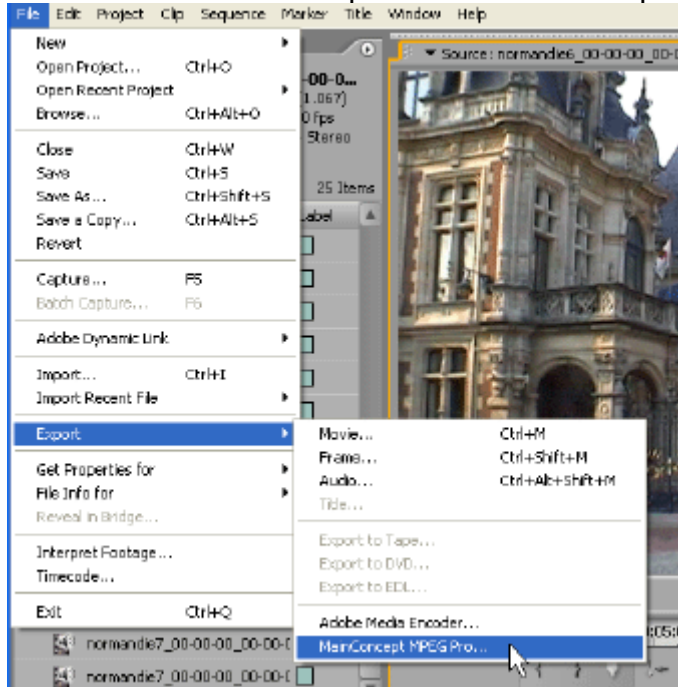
File Edit Project Clip Sequence Marker Title Window Help

New
Open Project... Ctrl+O
Open Recent Project
Browse... Ctrl+Alt+O

Close Ctrl+W
Save Ctrl+S
Save As... Ctrl+Shift+S
Save a Copy... Ctrl+Alt+S
Revert

Capture... F5
Batch Capture... F6

Adobe Dynamic Link

Import... Ctrl+I
Import Recent File

Export

Get Properties for
File Info for
Reveal in Bridge...

Interpret Footage...
Timecode...

Exit Ctrl+Q

-00-0...
1.067)
0 fps
Stereo

25 Items
Label

Source: normandie6_00-00-00_00-0

Movie... Ctrl+M
Frame... Ctrl+Shift+M
Audio... Ctrl+Alt+Shift+M
Title...

Export to Tape...
Export to DVD...
Export to EDL...

Adobe Media Encoder...
MainConcept MPEG Pro...

normandie7_00-00-00_00-00-0
normandie7_00-00-00_00-00-0